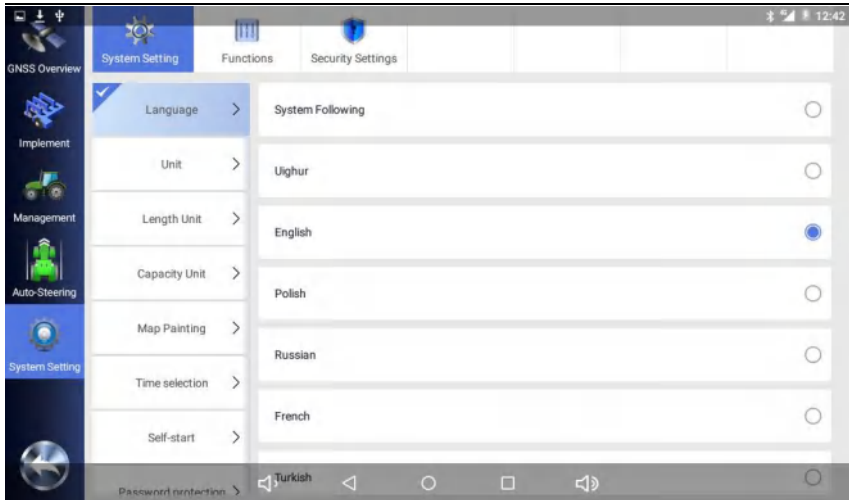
12:42

GNSS Overview

Implement

Management

Auto-Steering

System Setting

System Setting

Functions

Security Settings

Language

Unit

Length Unit

Capacity Unit

Map Painting

Time selection

Self-start

Password protection

System Following

Ughur

English

Polish

Russian

French

Turkish